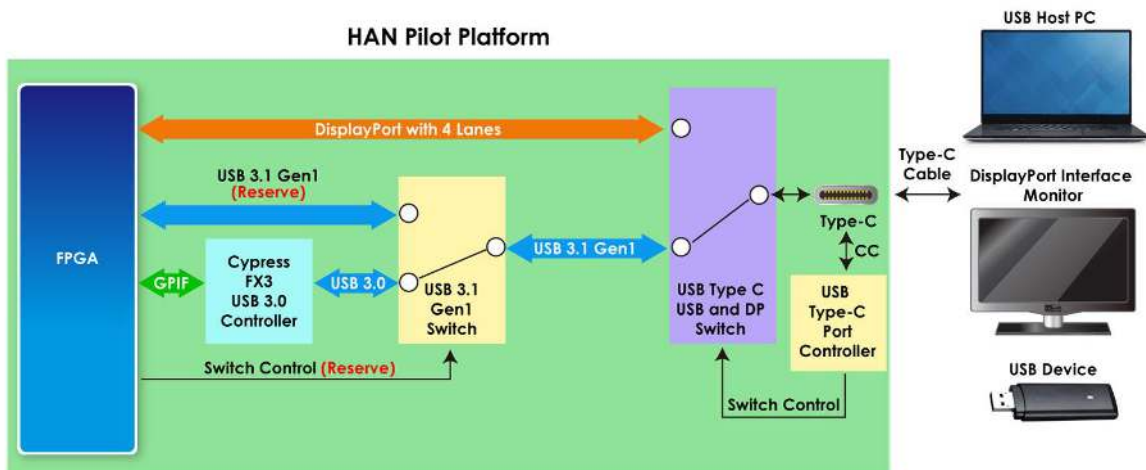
HAN Pilot Platform

USB Host PC

DisplayPort with 4 Lanes

USB 3.1 Gen1
(Reserve)

FPGA

GPIF

Cypress
FX3
USB 3.0
Controller

USB 3.0

USB 3.1
Gen1
Switch

USB 3.1 Gen1

USB Type C
USB and DP
Switch

Type-C

CC

USB
Type-C
Port
Controller

Type-C
Cable

DisplayPort Interface
Monitor

Switch Control (Reserve)

Switch Control

USB Device